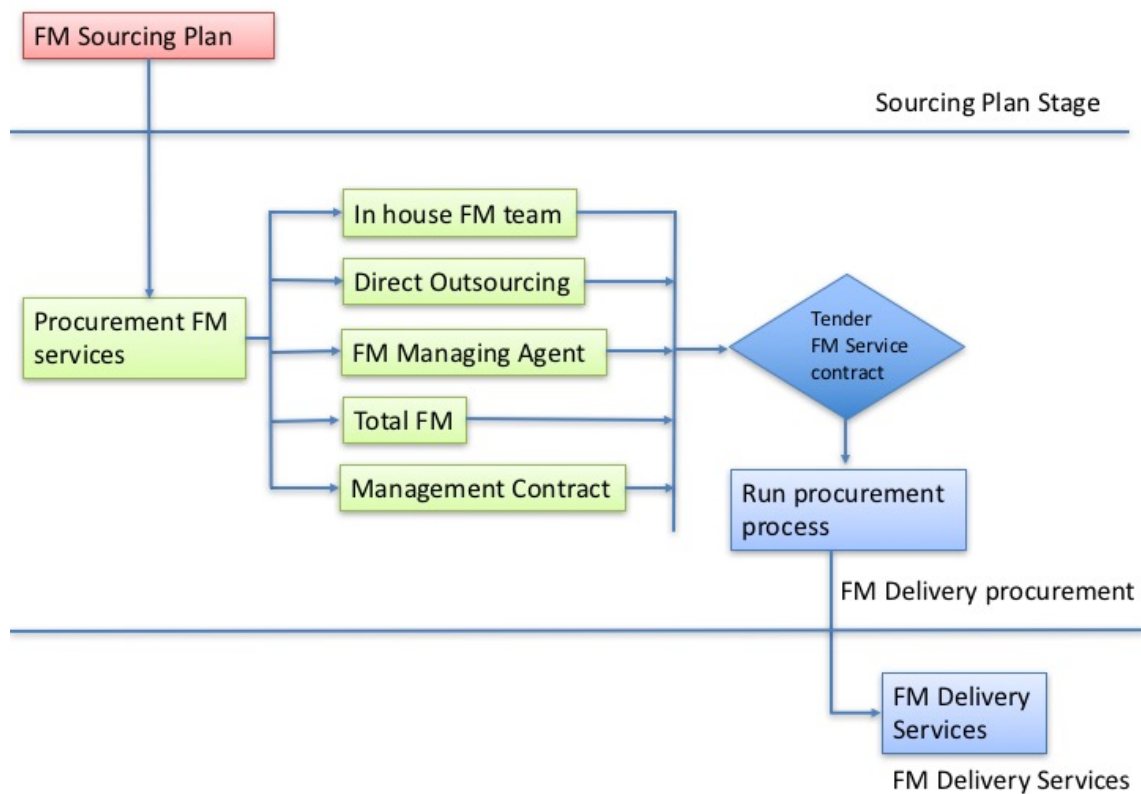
FM Sourcing Plan

Sourcing Plan Stage

Procurement FM services

In house FM team

Direct Outsourcing

FM Managing Agent

Total FM

Management Contract

Tender FM Service contract

Run procurement process

FM Delivery procurement

FM Delivery Services

FM Delivery Services